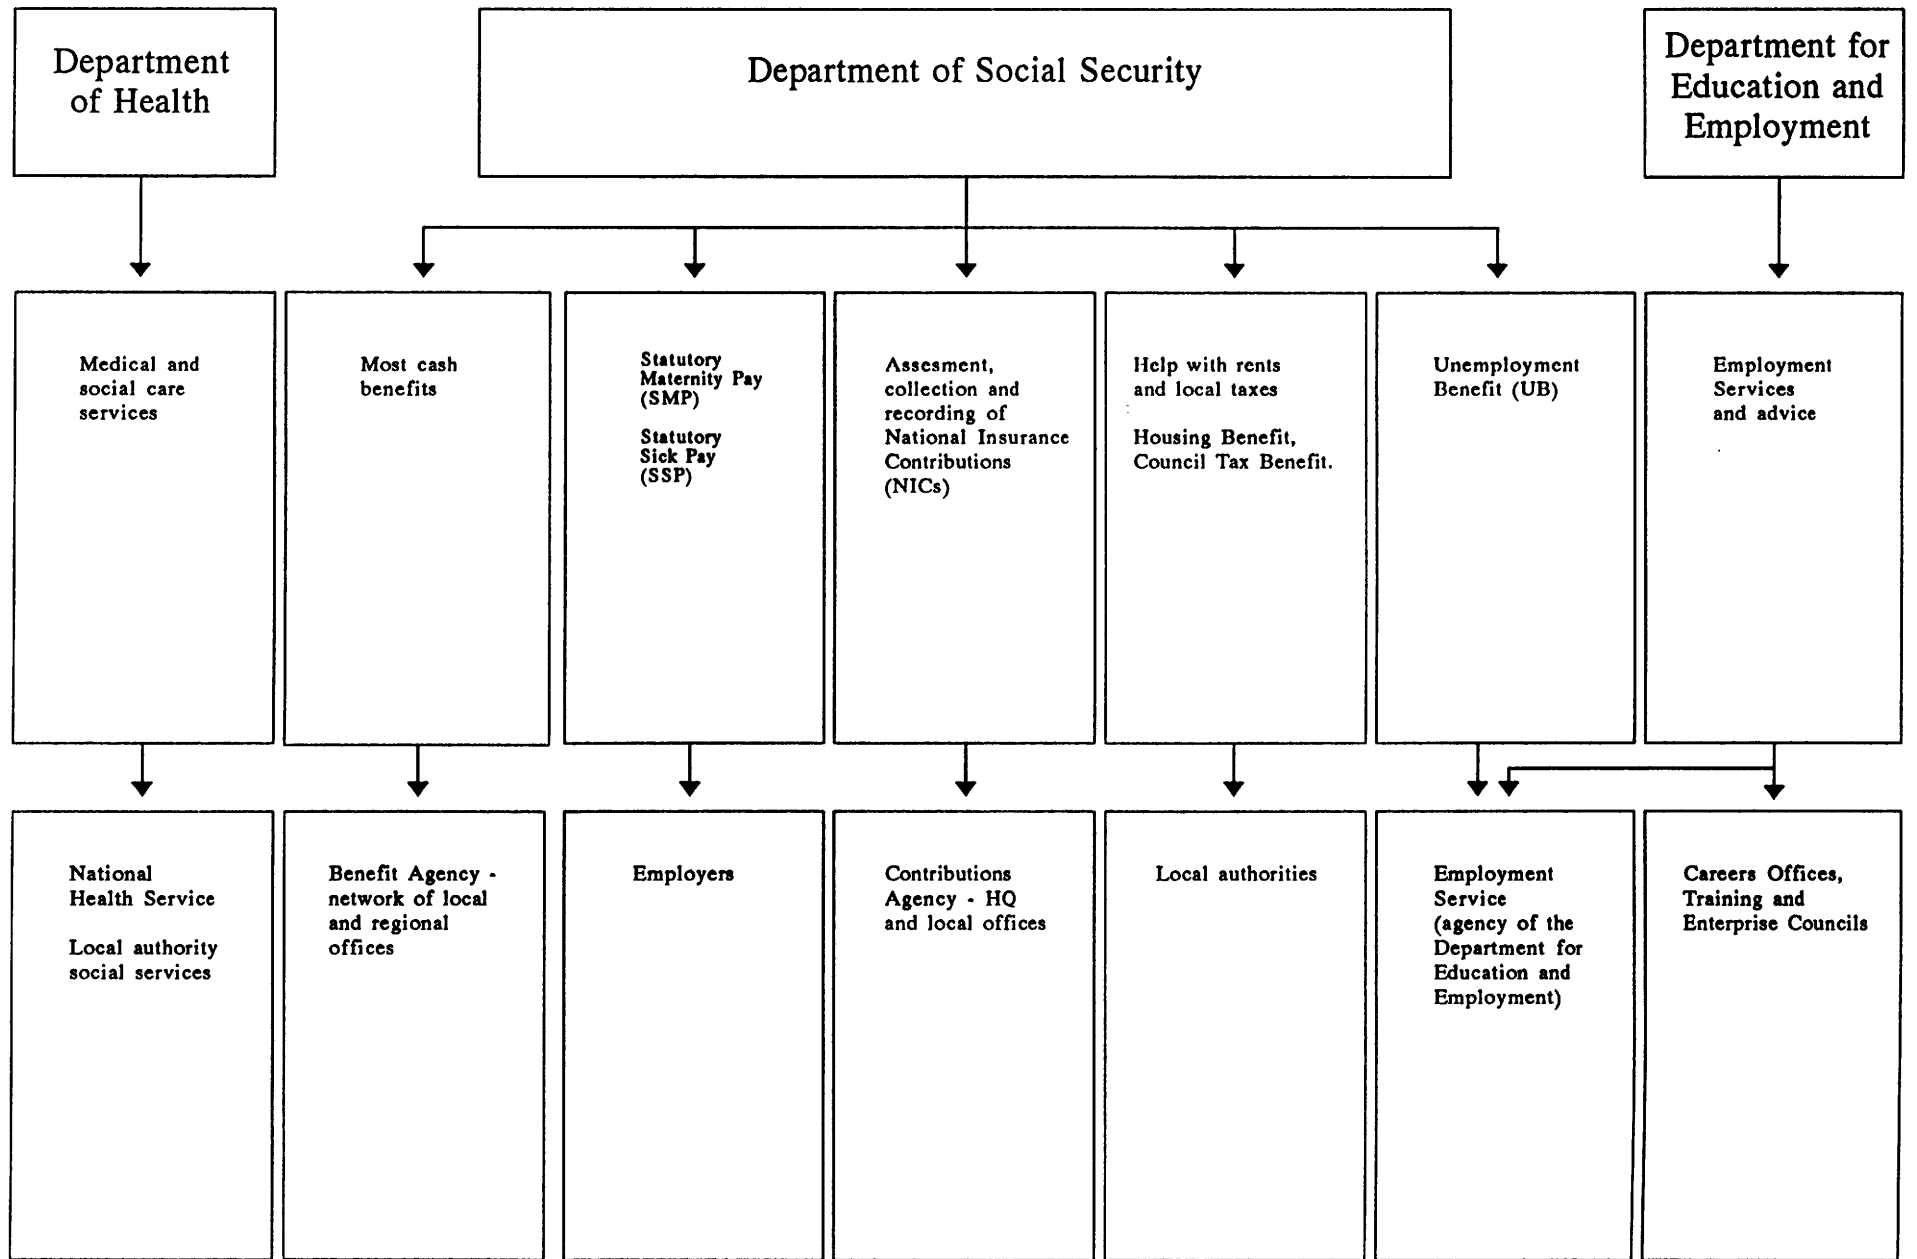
Department of Health

Department of Social Security

Department for Education and Employment

Medical and social care services

Most cash benefits

Statutory Maternity Pay (SMP)

Statutory Sick Pay (SSP)

Assesment, collection and recording of National Insurance Contributions (NICs)

Help with rents and local taxes

Housing Benefit, Council Tax Benefit.

Unemployment Benefit (UB)

Employment Services and advice

National Health Service

Local authority social services

Benefit Agency - network of local and regional offices

Employers

Contributions Agency - HQ and local offices

Local authorities

Employment Service (agency of the Department for Education and Employment)

Careers Offices, Training and Enterprise Councils